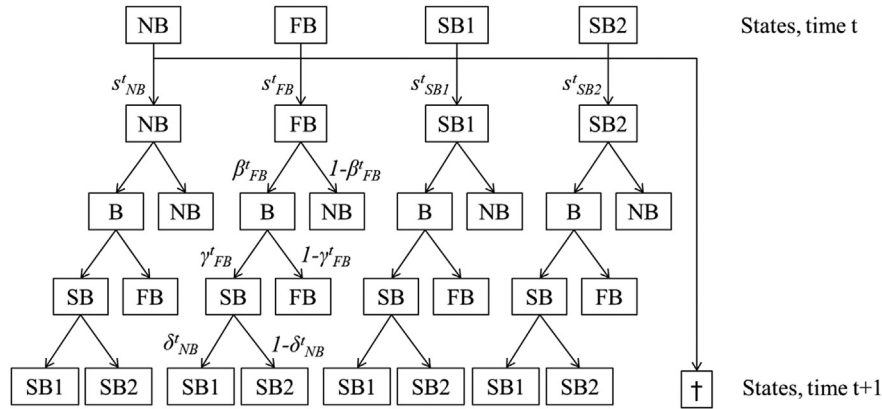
NB FB SB1 SB2 States, time t

$s^t_{NB}$ $s^t_{FB}$ $s^t_{SB1}$ $s^t_{SB2}$

NB FB SB1 SB2

$\beta^t_{FB}$ $1-\beta^t_{FB}$

B NB B NB B NB B NB

$\gamma^t_{FB}$ $1-\gamma^t_{FB}$

SB FB SB FB SB FB SB FB

$\delta^t_{NB}$ $1-\delta^t_{NB}$

SB1 SB2 SB1 SB2 SB1 SB2 SB1 SB2 † States, time t+1